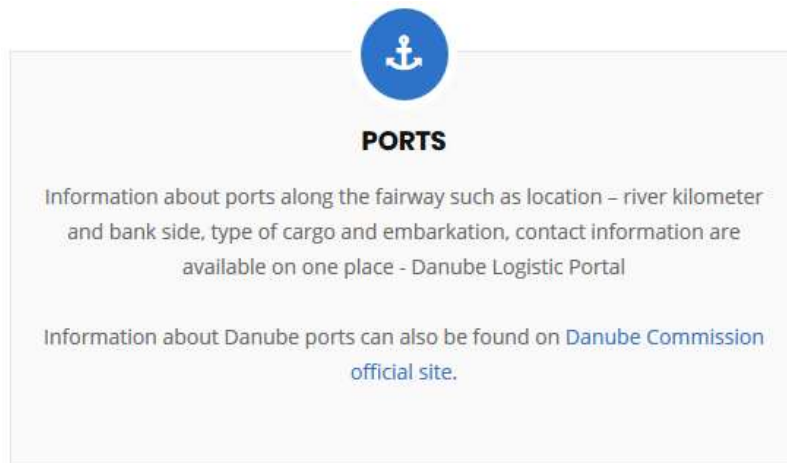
PORTS

Information about ports along the fairway such as location – river kilometer and bank side, type of cargo and embarkation, contact information are available on one place - Danube Logistic Portal

Information about Danube ports can also be found on Danube Commission official site.